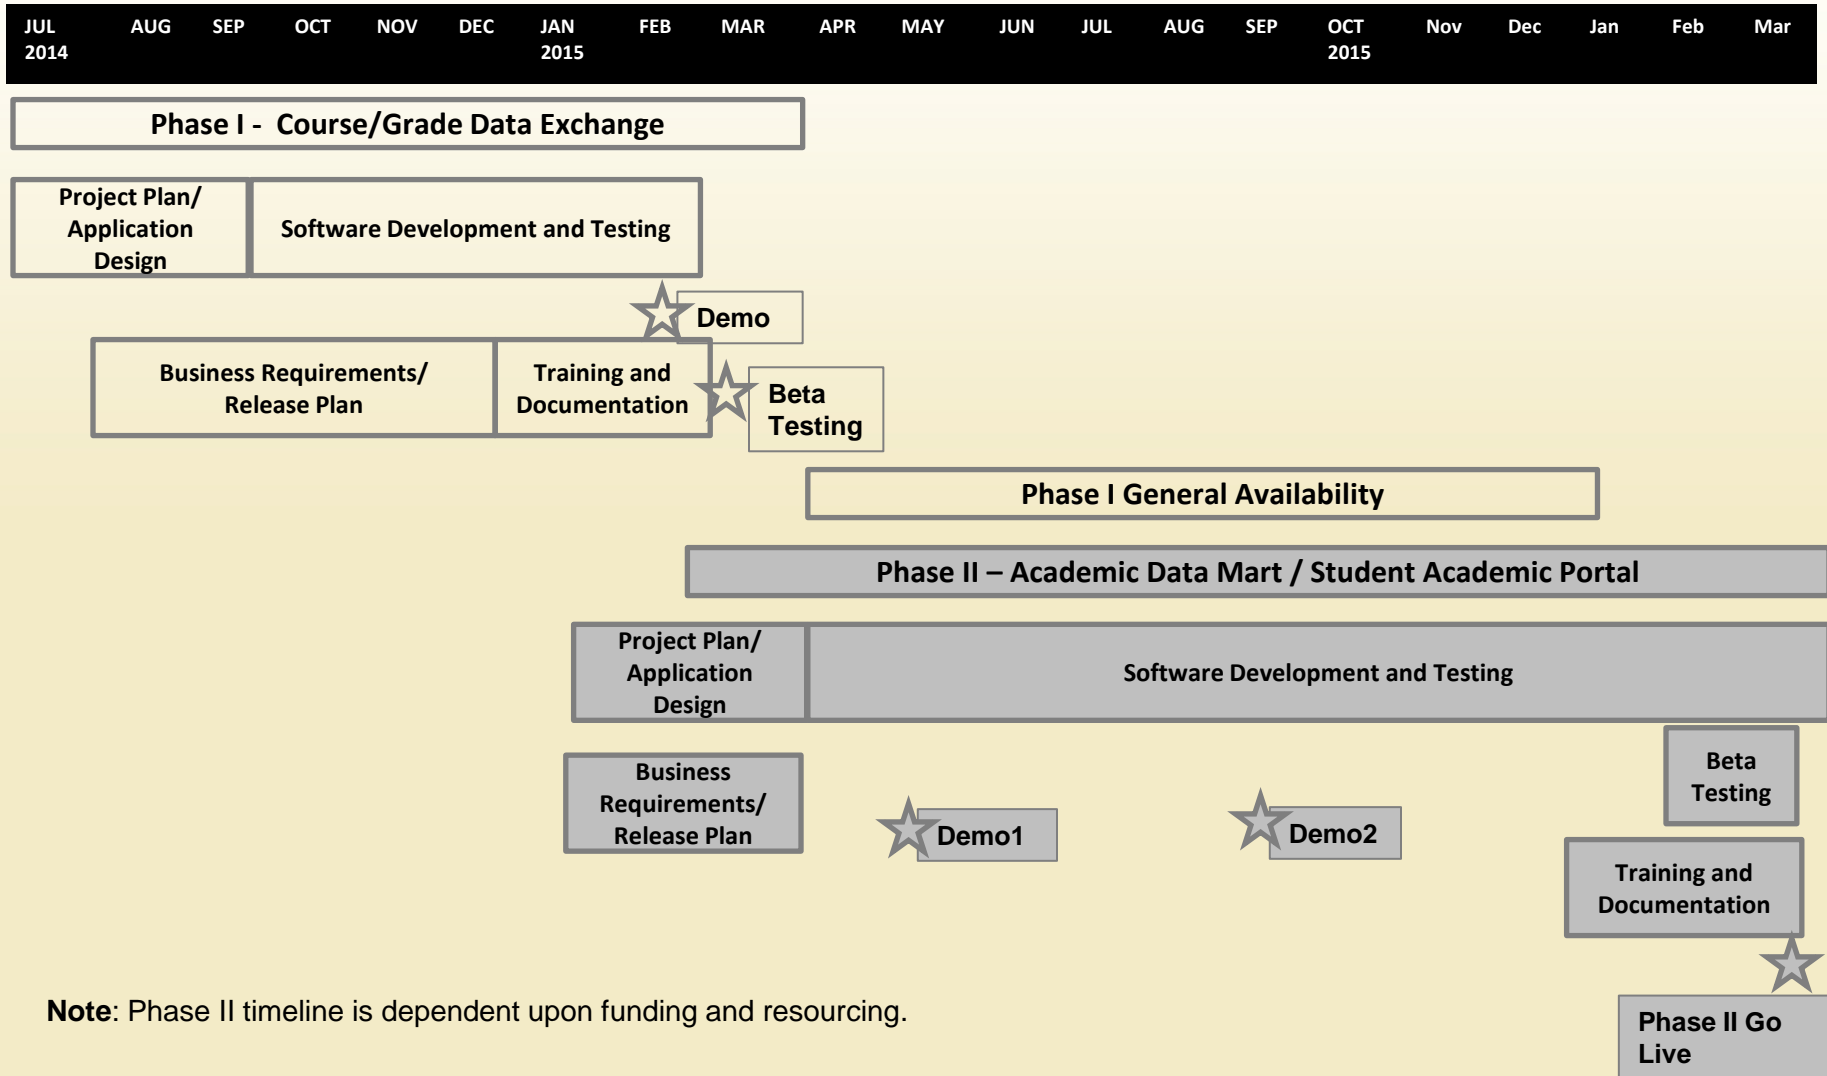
JUL 2014 AUG SEP OCT NOV DEC JAN 2015 FEB MAR APR MAY JUN JUL AUG SEP OCT 2015 Nov Dec Jan Feb Mar

Phase I - Course/Grade Data Exchange

Project Plan/ Application Design

Software Development and Testing

Demo

Business Requirements/ Release Plan

Training and Documentation

Beta Testing

Phase I General Availability

Phase II – Academic Data Mart / Student Academic Portal

Project Plan/ Application Design

Software Development and Testing

Beta Testing

Business Requirements/ Release Plan

Demo1

Demo2

Training and Documentation

Note: Phase II timeline is dependent upon funding and resourcing.

Phase II Go Live